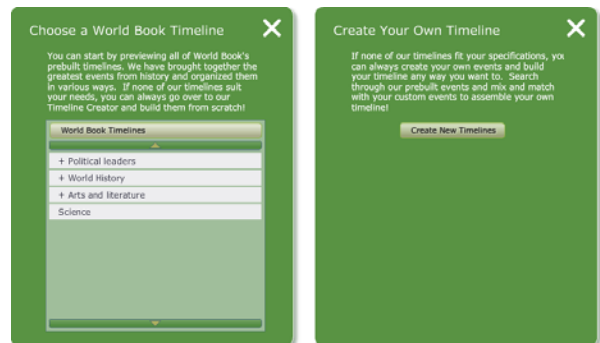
Choose a World Book Timeline

You can start by previewing all of World Book's prebuilt timelines. We have brought together the greatest events from history and organized them in various ways. If none of our timelines suit your needs, you can always go over to our Timeline Creator and build them from scratch!

World Book Timelines

+ Political leaders
+ World History
+ Arts and literature
Science

Create Your Own Timeline

If none of our timelines fit your specifications, yo can always create your own events and build your timeline any way you want to. Search through our prebuilt events and mix and match with your custom events to assemble your own timeline!

Create New Timelines